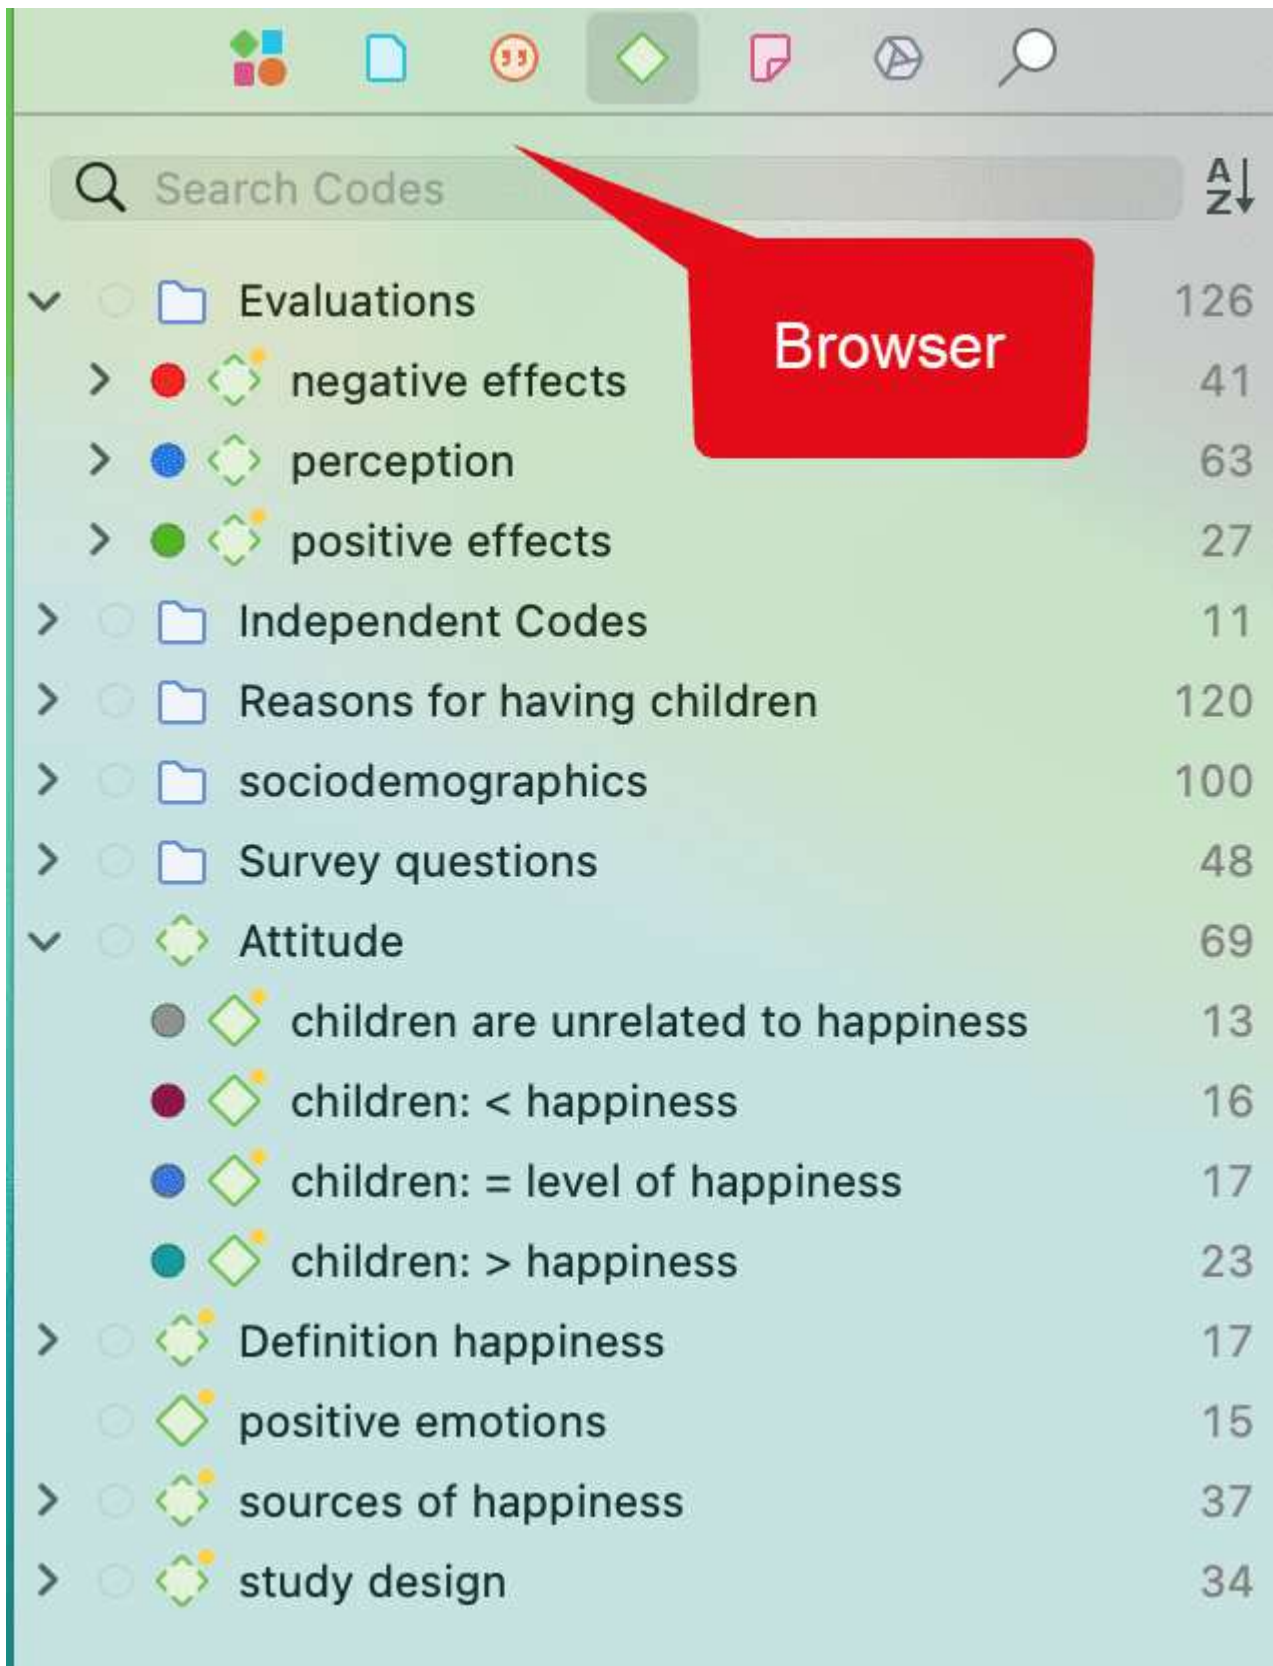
Search Codes

A
Z

Browser

Evaluations 126
negative effects 41
perception 63
positive effects 27
Independent Codes 11
Reasons for having children 120
sociodemographics 100
Survey questions 48
Attitude 69
children are unrelated to happiness 13
children: < happiness 16
children: = level of happiness 17
children: > happiness 23
Definition happiness 17
positive emotions 15
sources of happiness 37
study design 34